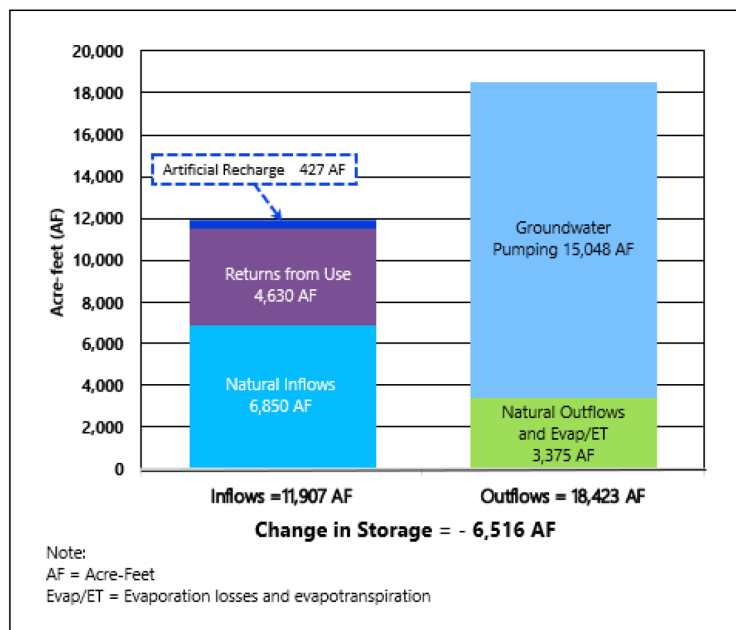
20,000
18,000
16,000
14,000
12,000
10,000
8,000
6,000
4,000
2,000
0

Acre-feet (AF)

Artificial Recharge 427 AF

Returns from Use 4,630 AF

Natural Inflows 6,850 AF

Groundwater Pumping 15,048 AF

Natural Outflows and Evap/ET 3,375 AF

Inflows =11,907 AF

Outflows = 18,423 AF

Change in Storage = - 6,516 AF

Note:
AF = Acre-Feet
Evap/ET = Evaporation losses and evapotranspiration